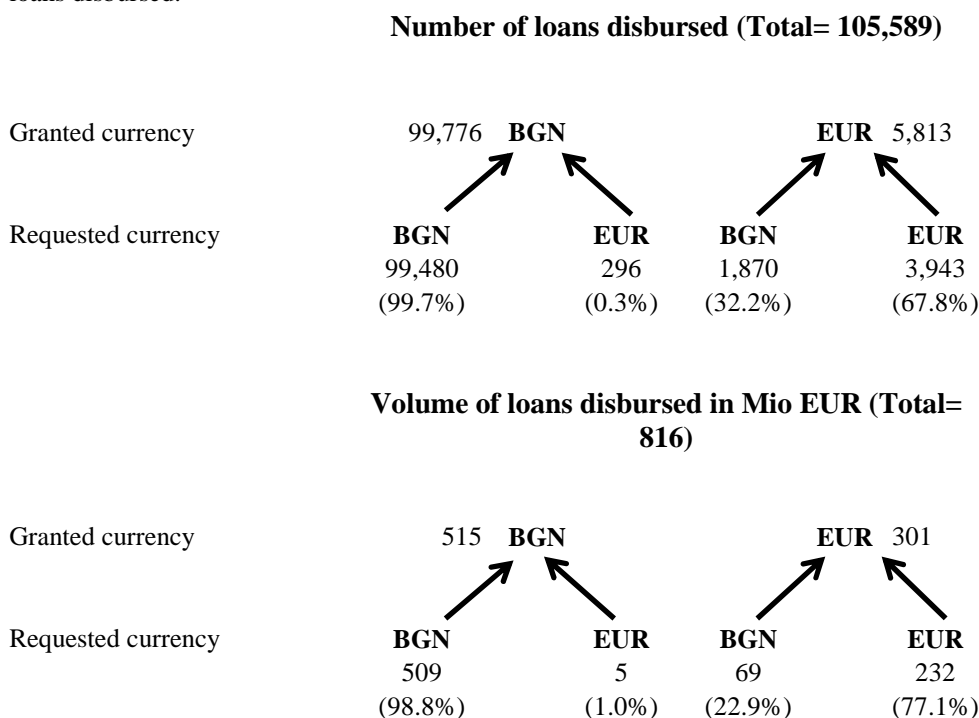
loans disbursed.

**Number of loans disbursed (Total= 105,589)**

Granted currency 99,776 **BGN** **EUR** 5,813

Requested currency **BGN** 99,480 (99.7%) **EUR** 296 (0.3%) **BGN** 1,870 (32.2%) **EUR** 3,943 (67.8%)

**Volume of loans disbursed in Mio EUR (Total= 816)**

Granted currency 515 **BGN** **EUR** 301

Requested currency **BGN** 509 (98.8%) **EUR** 5 (1.0%) **BGN** 69 (22.9%) **EUR** 232 (77.1%)